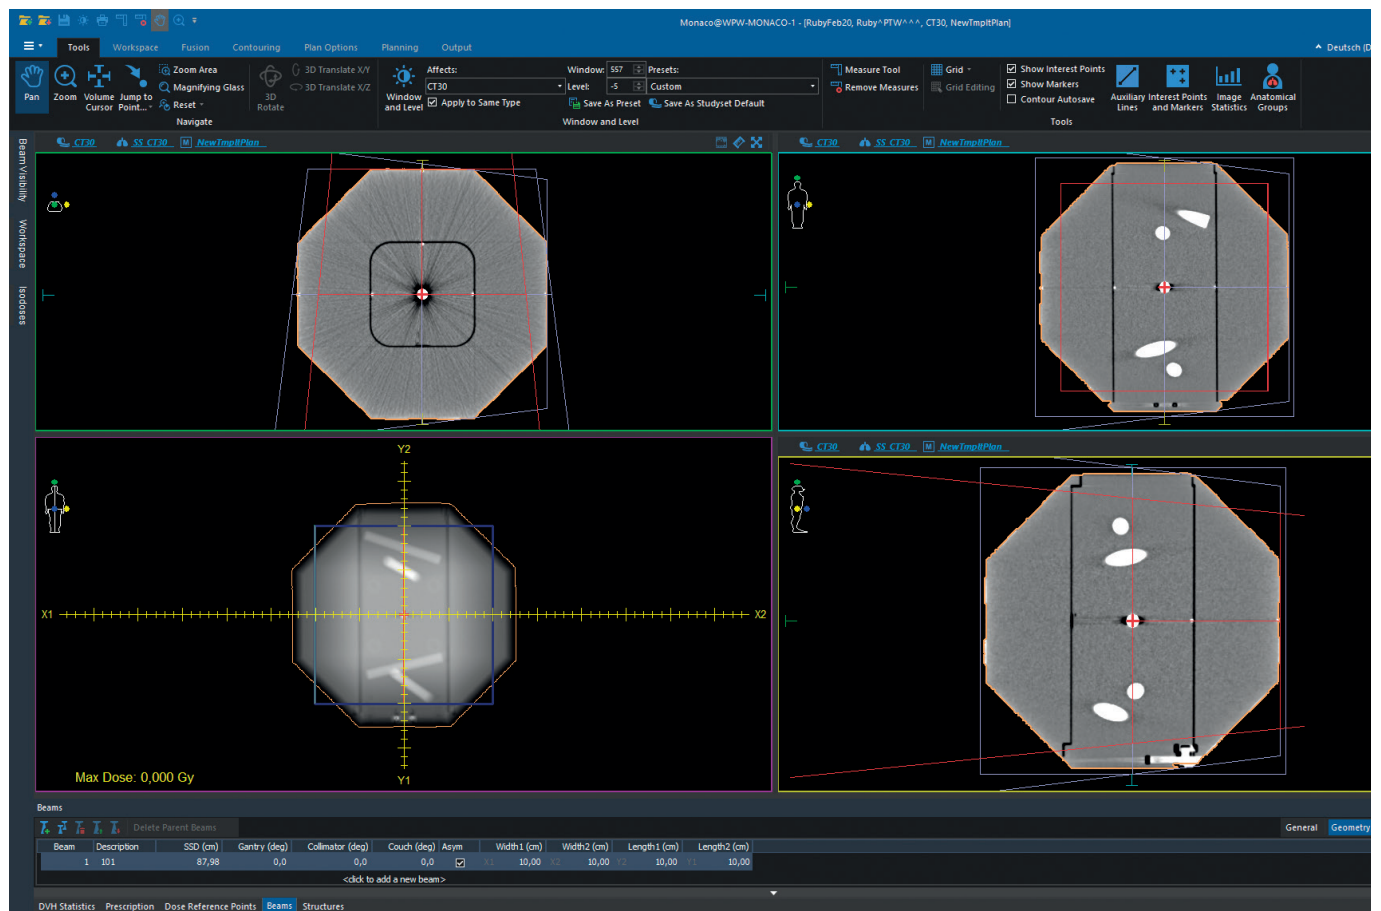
Monaco@WPW-MONACO-1 - [RubyFeb20, Ruby^PTW^^^, CT30, NewTmpltPlan]

Tools Workspace Fusion Contouring Plan Options Planning Output

Deutsch (D

Pan Zoom Volume Cursor Jump to Point... Zoom Area Magnifying Glass Reset Navigate 3D Rotate 3D Translate X/Y 3D Translate X/Z Window and Level Affects: CT30 Apply to Same Type Window: 557 Level: -5 Presets: Custom Save As Preset Save As Studyset Default Window and Level Measure Tool Remove Measures Grid Grid Editing Show Interest Points Show Markers Contour Autosave Auxiliary Lines Interest Points and Markers Image Statistics Anatomical Groups Tools

Beam Visibility Workspace Isodoses

CT30 SS_CT30 NewTmpltPlan

CT30 SS_CT30 NewTmpltPlan

Y2

X1

X2

Y1

Max Dose: 0,000 Gy

CT30 SS_CT30 NewTmpltPlan

Beams

Delete Parent Beams

General Geometry

| Beam | Description | SSD (cm) | Gantry (deg) | Collimator (deg) | Couch (deg) | Asym | Width1 (cm) | Width2 (cm) | Length1 (cm) | Length2 (cm) |
|---|---|---|---|---|---|---|---|---|---|---|
| 1 | 101 | 87,98 | 0,0 | 0,0 | 0,0 | ☑ | X1 10,00 | X2 10,00 | Y2 10,00 | Y1 10,00 |

<click to add a new beam>

DVH Statistics Prescription Dose Reference Points Beams Structures